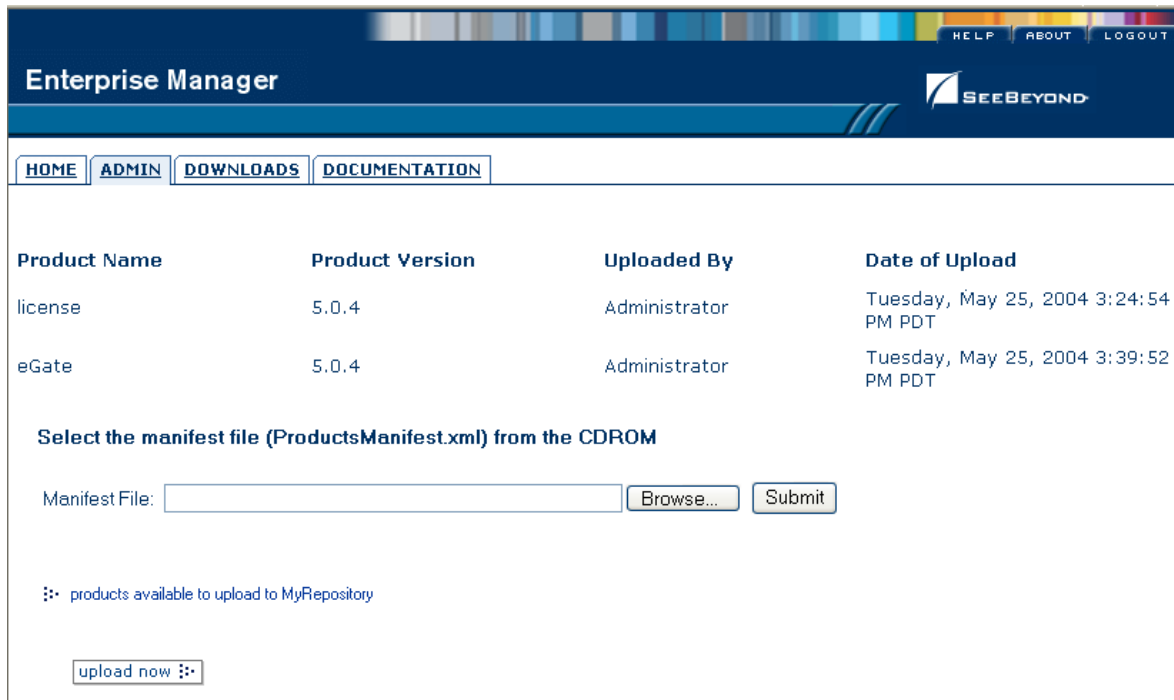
HELP ABOUT LOGOUT

Enterprise Manager

SEEBEYOND

HOME ADMIN DOWNLOADS DOCUMENTATION

| Product Name | Product Version | Uploaded By | Date of Upload |
|---|---|---|---|
| license | 5.0.4 | Administrator | Tuesday, May 25, 2004 3:24:54 PM PDT |
| eGate | 5.0.4 | Administrator | Tuesday, May 25, 2004 3:39:52 PM PDT |

Select the manifest file (ProductsManifest.xml) from the CDROM

Manifest File: Browse... Submit

products available to upload to MyRepository

upload now